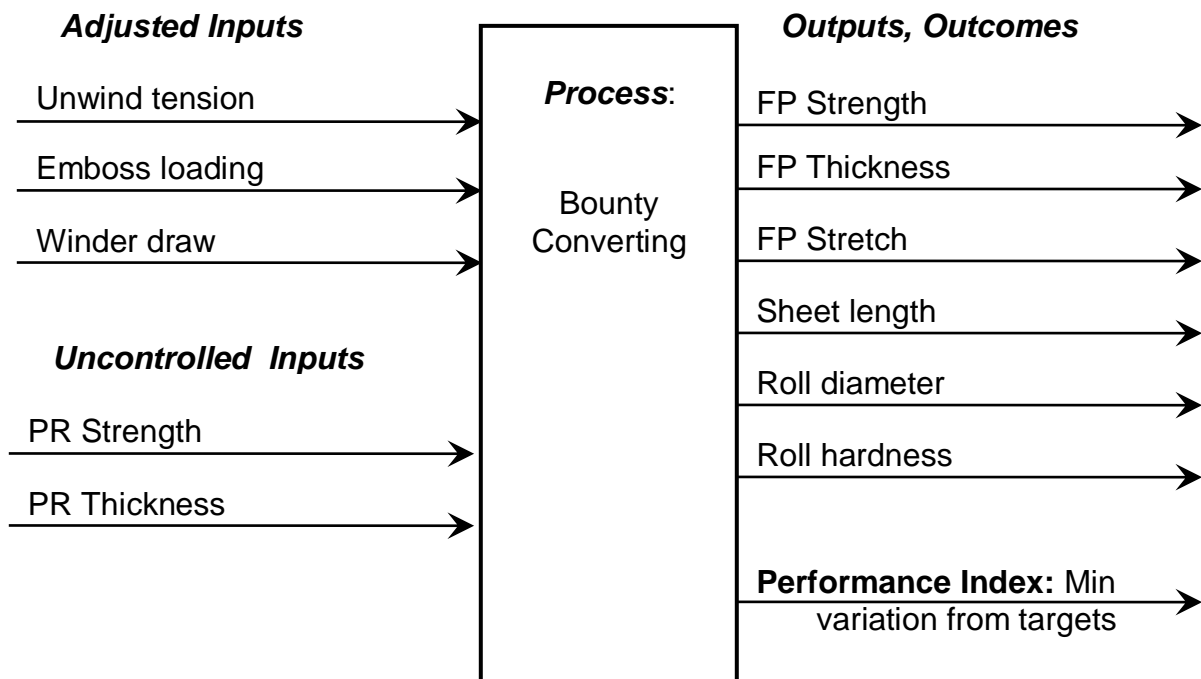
Adjusted Inputs

Unwind tension

Emboss loading

Winder draw

Uncontrolled Inputs

PR Strength

PR Thickness

Process:

Bounty Converting

Outputs, Outcomes

FP Strength

FP Thickness

FP Stretch

Sheet length

Roll diameter

Roll hardness

Performance Index: Min variation from targets